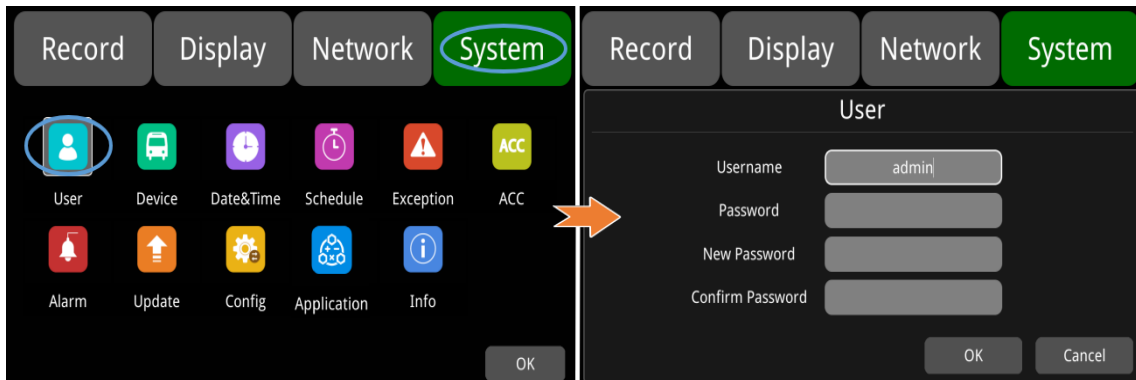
Record Display Network System

ACC

User Device Date&Time Schedule Exception ACC

Alarm Update Config Application Info

OK

Record Display Network System

User

Username admin

Password

New Password

Confirm Password

OK Cancel